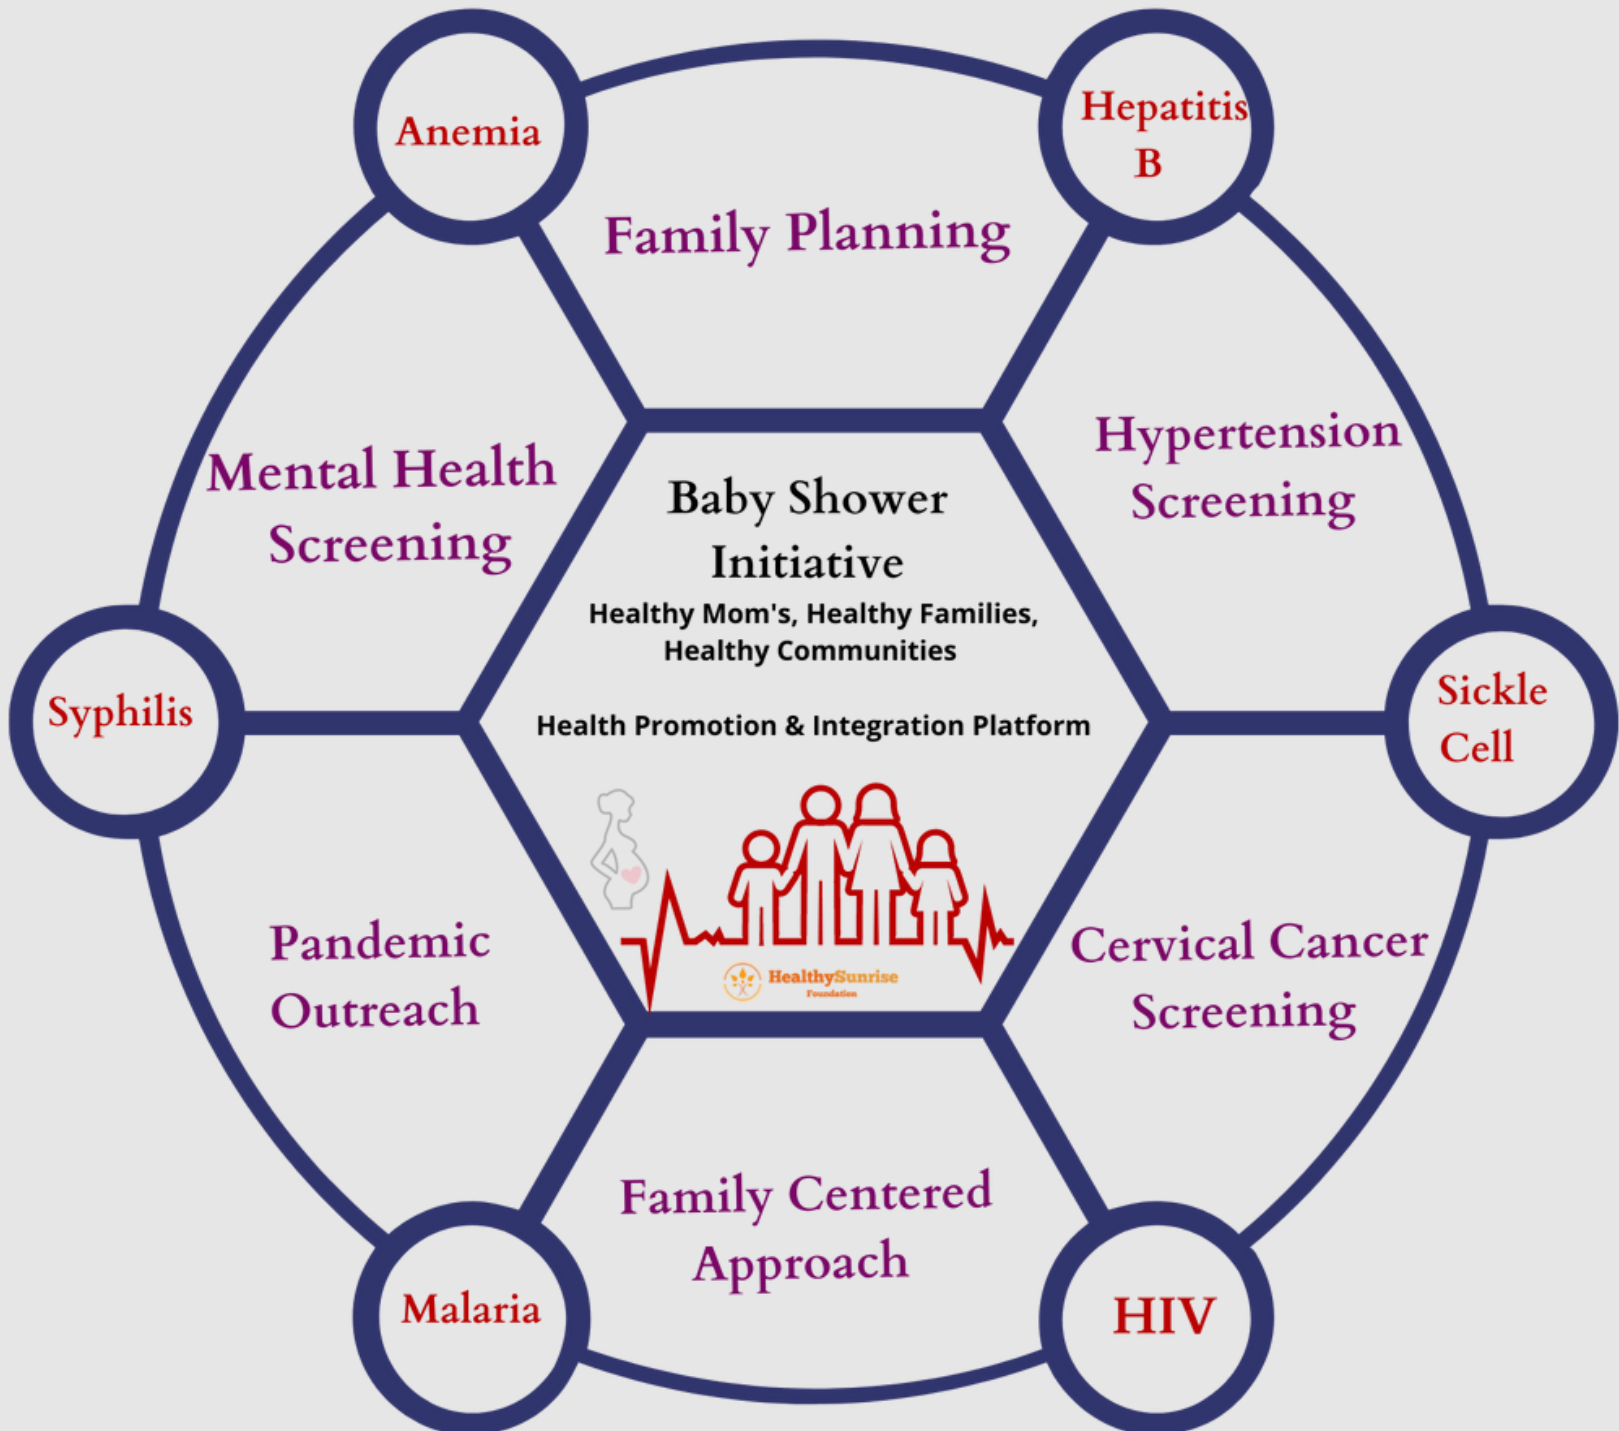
Anemia

Hepatitis B

Family Planning

Mental Health Screening

Baby Shower Initiative

Healthy Mom's, Healthy Families, Healthy Communities

Health Promotion & Integration Platform

Hypertension Screening

Syphilis

Sickle Cell

HealthySunrise Foundation

Pandemic Outreach

Cervical Cancer Screening

Family Centered Approach

Malaria

HIV